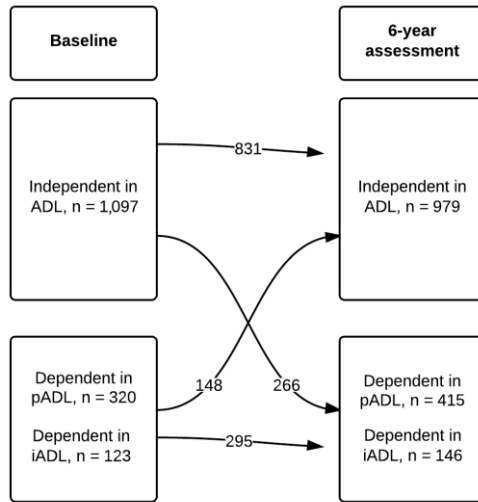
Baseline

6-year assessment

Independent in ADL, n = 1,097

831

Independent in ADL, n = 979

Dependent in pADL, n = 320

Dependent in iADL, n = 123

148

266

295

Dependent in pADL, n = 415

Dependent in iADL, n = 146